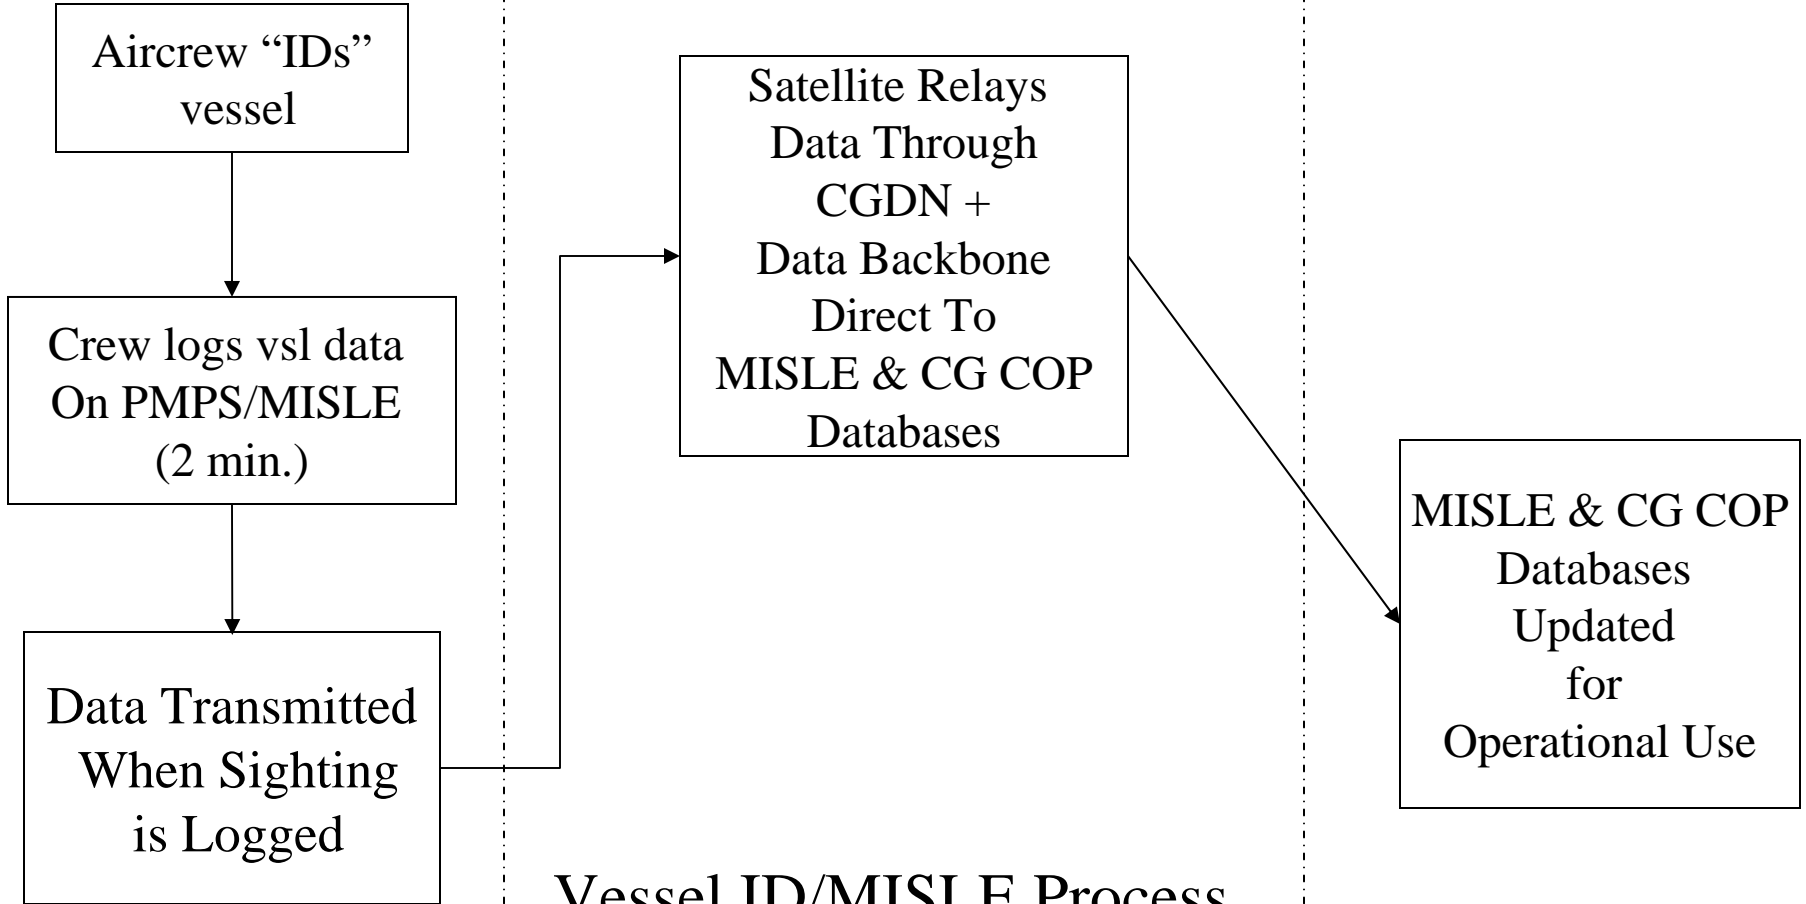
Aircrew “IDs” vessel

Crew logs vsl data On PMPS/MISLE (2 min.)

Data Transmitted When Sighting is Logged

Satellite Relays Data Through CGDN + Data Backbone Direct To MISLE & CG COP Databases

MISLE & CG COP Databases Updated for Operational Use

Vessel ID/MISLE Process